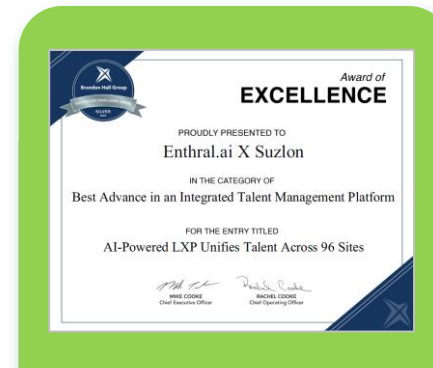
Brandon Hall Group

SILVER

Award of
EXCELLENCE

PROUDLY PRESENTED TO

Enthral.ai X Suzlon

IN THE CATEGORY OF

Best Advance in an Integrated Talent Management Platform

FOR THE ENTRY TITLED

AI-Powered LXP Unifies Talent Across 96 Sites

MIKE COOKE
Chief Executive Officer

RACHEL COOKE
Chief Operating Officer